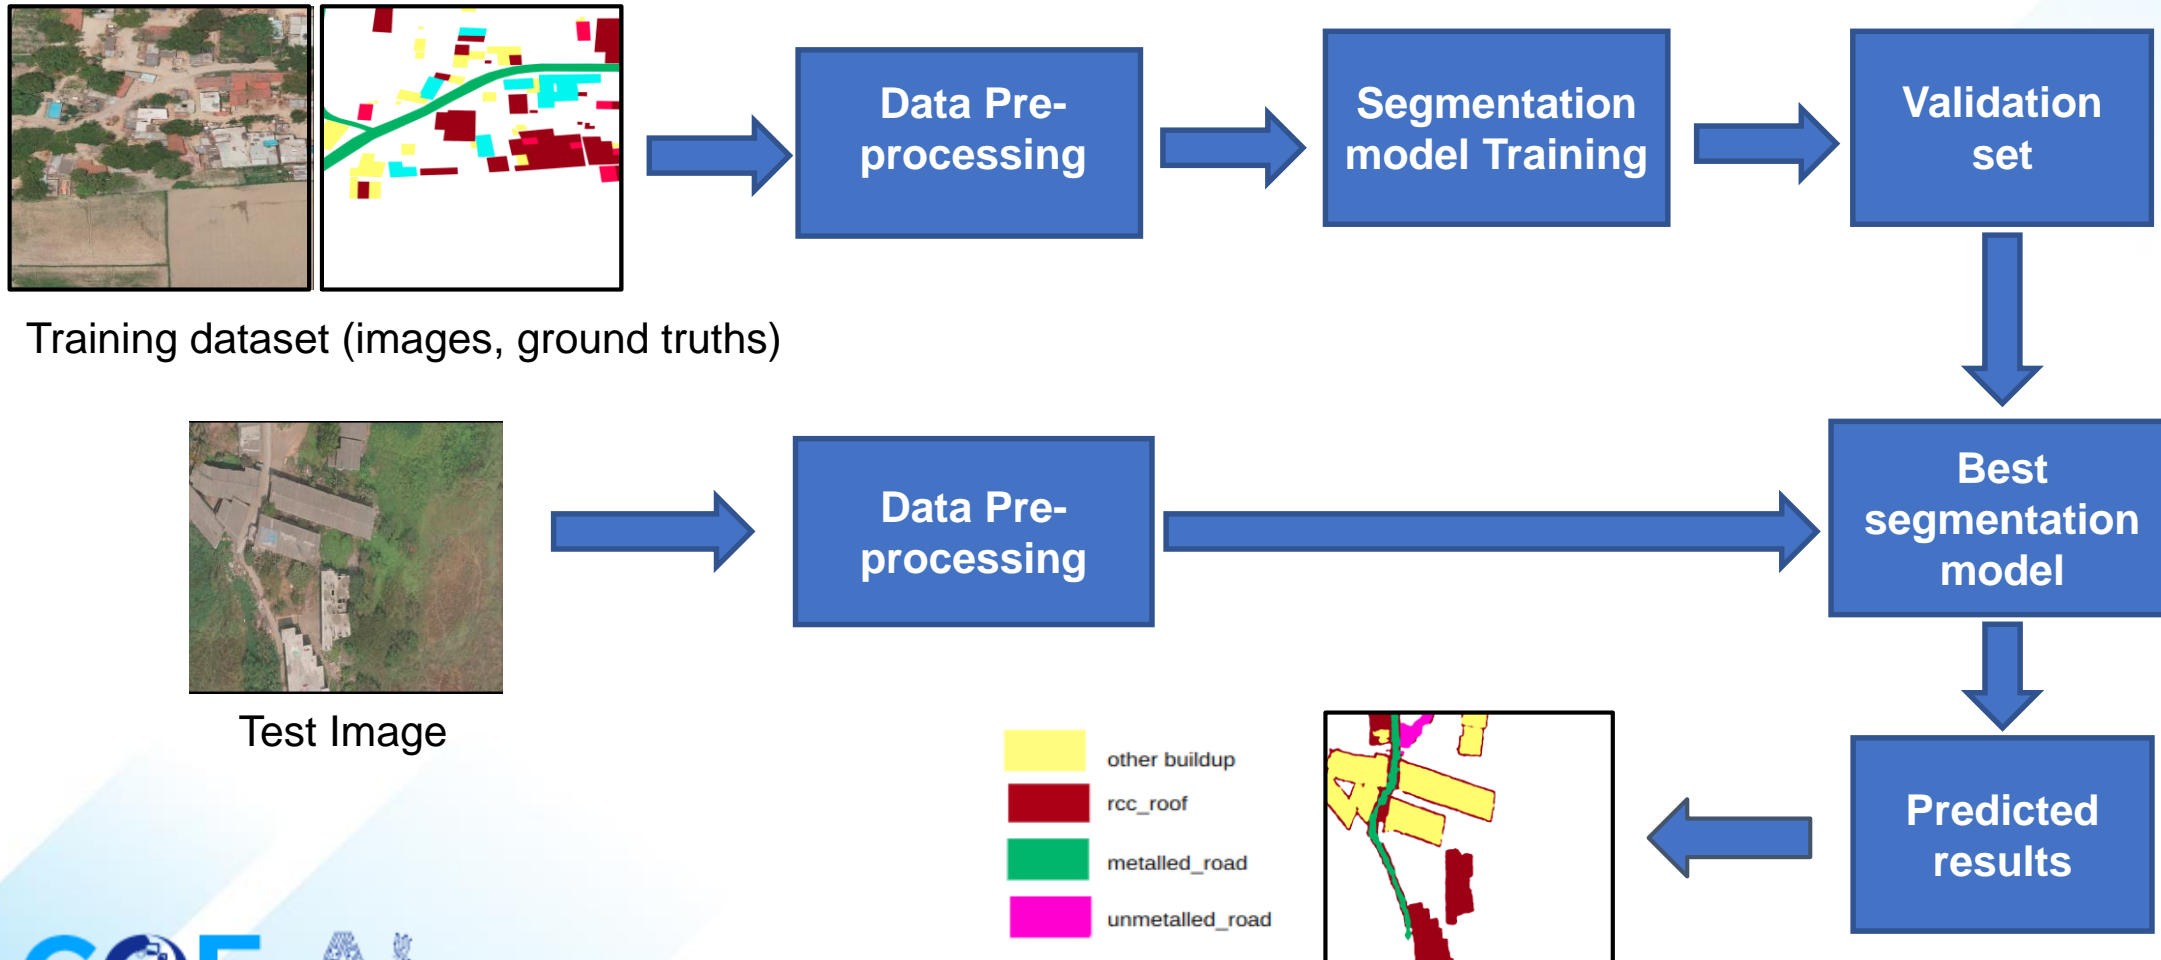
Data Preprocessing

Segmentation model Training

Validation set

Training dataset (images, ground truths)

Best segmentation model

Data Preprocessing

Test Image

other buildup

rcc_roof

metalled_road

unmetalled_road

Predicted results